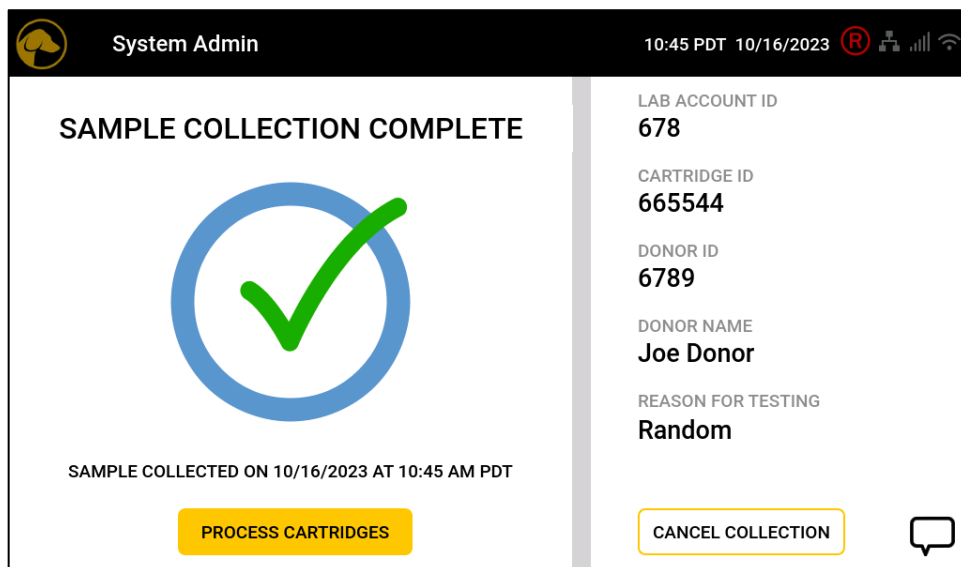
System Admin

10:45 PDT 10/16/2023 R

SAMPLE COLLECTION COMPLETE

SAMPLE COLLECTED ON 10/16/2023 AT 10:45 AM PDT

PROCESS CARTRIDGES

LAB ACCOUNT ID
678

CARTRIDGE ID
665544

DONOR ID
6789

DONOR NAME
Joe Donor

REASON FOR TESTING
Random

CANCEL COLLECTION